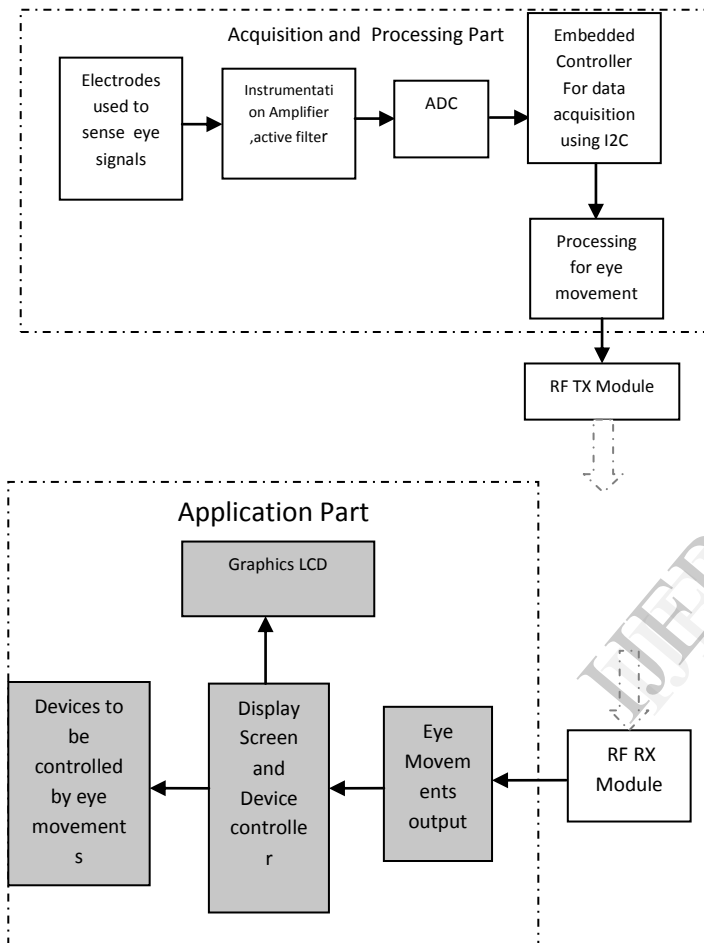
Acquisition and Processing Part

Electrodes used to sense eye signals

Instrumentation Amplifier ,active filter

ADC

Embedded Controller For data acquisition using I2C

Processing for eye movement

RF TX Module

Application Part

Graphics LCD

Devices to be controlled by eye movements

Display Screen and Device controller

Eye Movements output

RF RX Module

IJERT